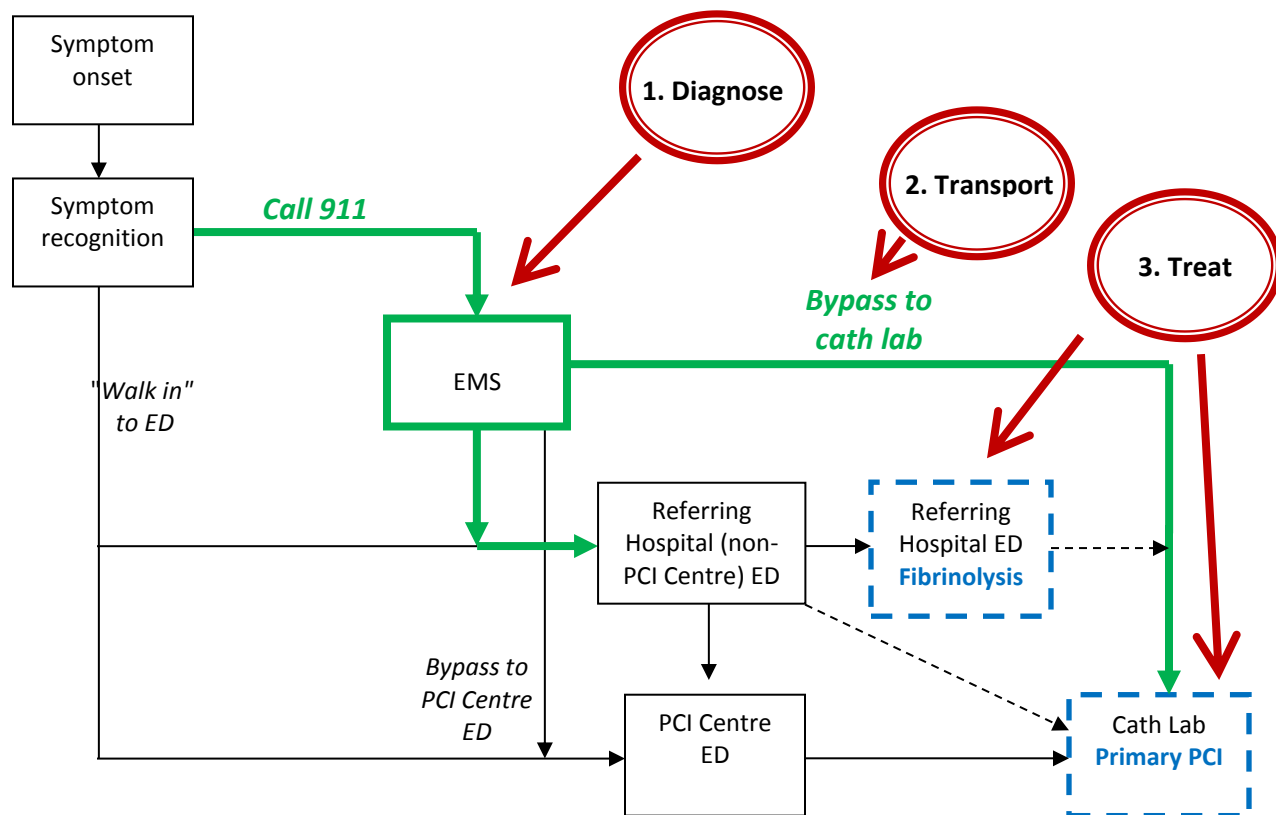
Symptom onset

1. Diagnose

Symptom recognition

Call 911

2. Transport

3. Treat

Bypass to cath lab

EMS

"Walk in" to ED

Referring Hospital (non-PCI Centre) ED

Referring Hospital ED
Fibrinolysis

Bypass to PCI Centre ED

PCI Centre ED

Cath Lab
Primary PCI